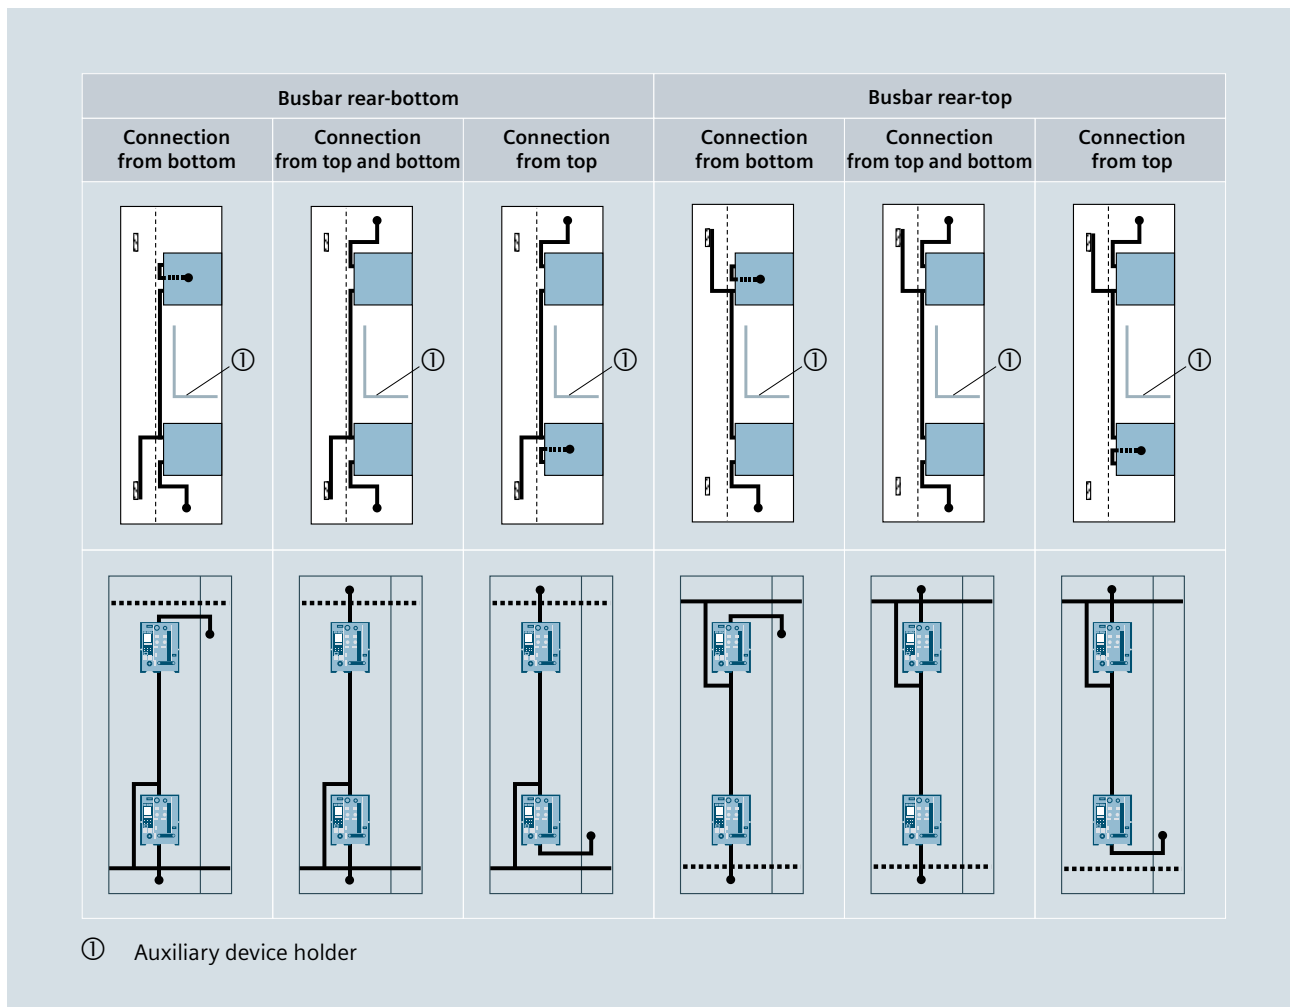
| Busbar rear-bottom | | | Busbar rear-top | | |
|---|---|---|---|---|---|
| Connection from bottom | Connection from top and bottom | Connection from top | Connection from bottom | Connection from top and bottom | Connection from top |
| ① | ① | ① | ① | ① | ① |

① Auxiliary device holder